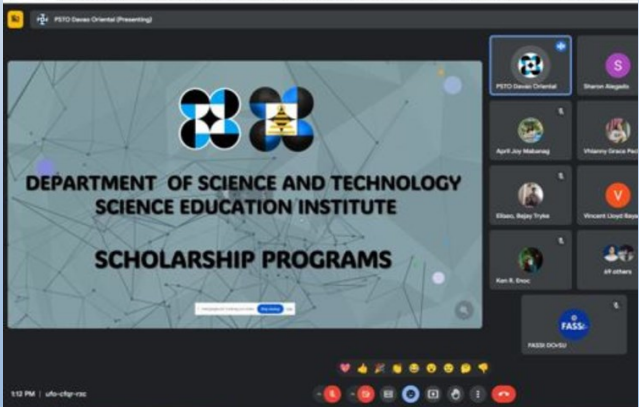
PSTO Davao Oriental (Presenting)

DEPARTMENT OF SCIENCE AND TECHNOLOGY
SCIENCE EDUCATION INSTITUTE

SCHOLARSHIP PROGRAMS

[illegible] Stop sharing

PSTO Davao Oriental

S
Sharon Alegado

April Joy Mabanag

Vhianny Grace Pac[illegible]

Eliseo, Bejay Tryke

V
Vincent Lloyd Baya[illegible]

Ken R. Enoc

69 others

FASSI
FASSI DOrSU

1:12 PM | ufo-cfqr-rsc